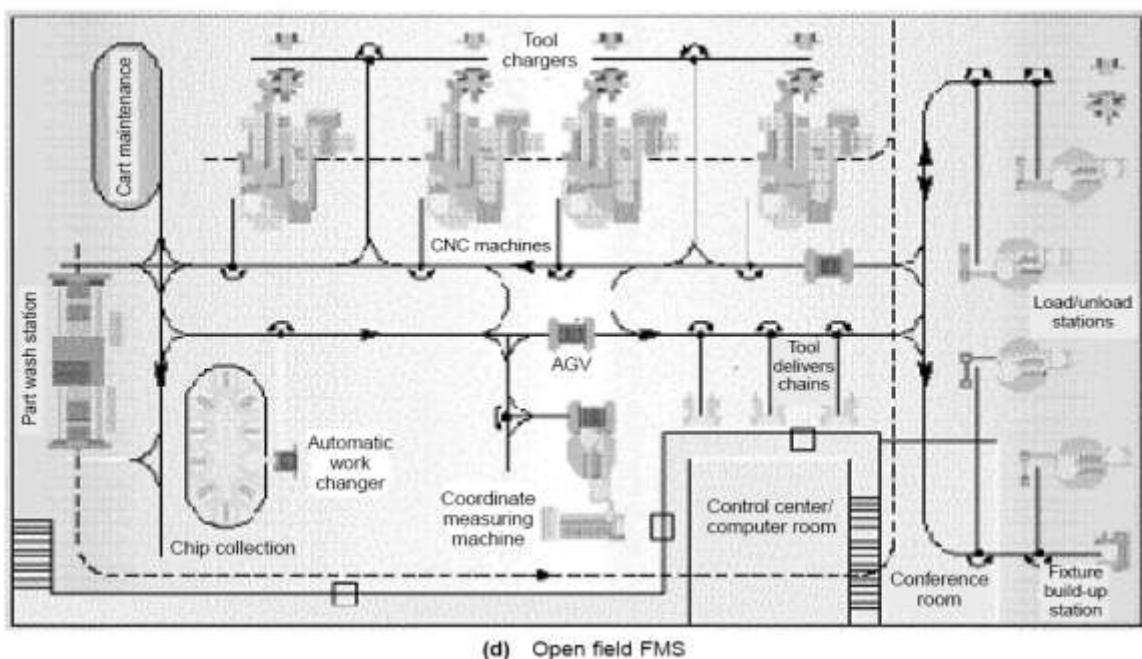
Tool chargers

Cart maintenance

CNC machines

Part wash station

AGV

Tool delivers chains

Load/unload stations

Automatic work changer

Chip collection

Coordinate measuring machine

Control center/ computer room

Conference room

Fixture build-up station

(d) Open field FMS